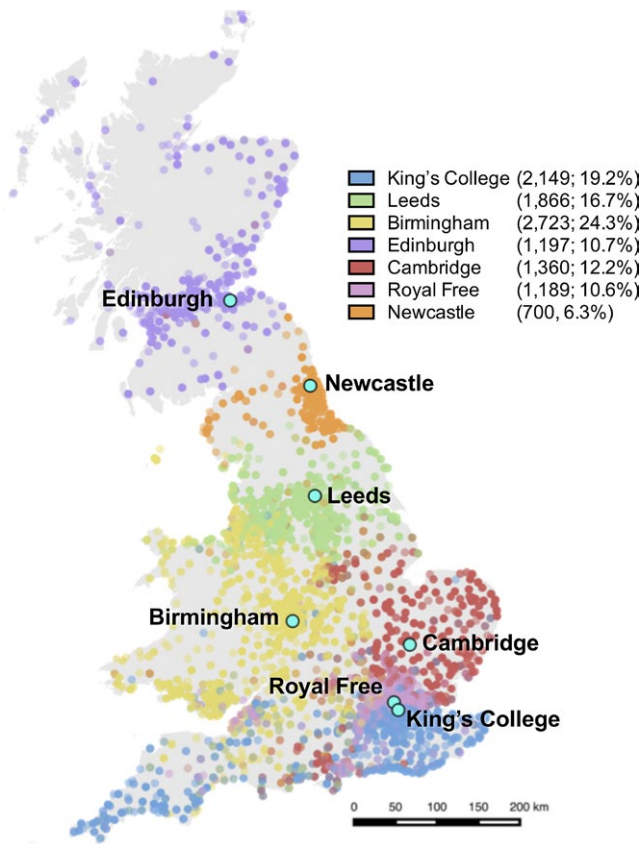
King's College (2,149; 19.2%)
Leeds (1,866; 16.7%)
Birmingham (2,723; 24.3%)
Edinburgh (1,197; 10.7%)
Cambridge (1,360; 12.2%)
Royal Free (1,189; 10.6%)
Newcastle (700, 6.3%)

Edinburgh
Newcastle
Leeds
Birmingham
Cambridge
Royal Free
King's College

0 50 100 150 200 km